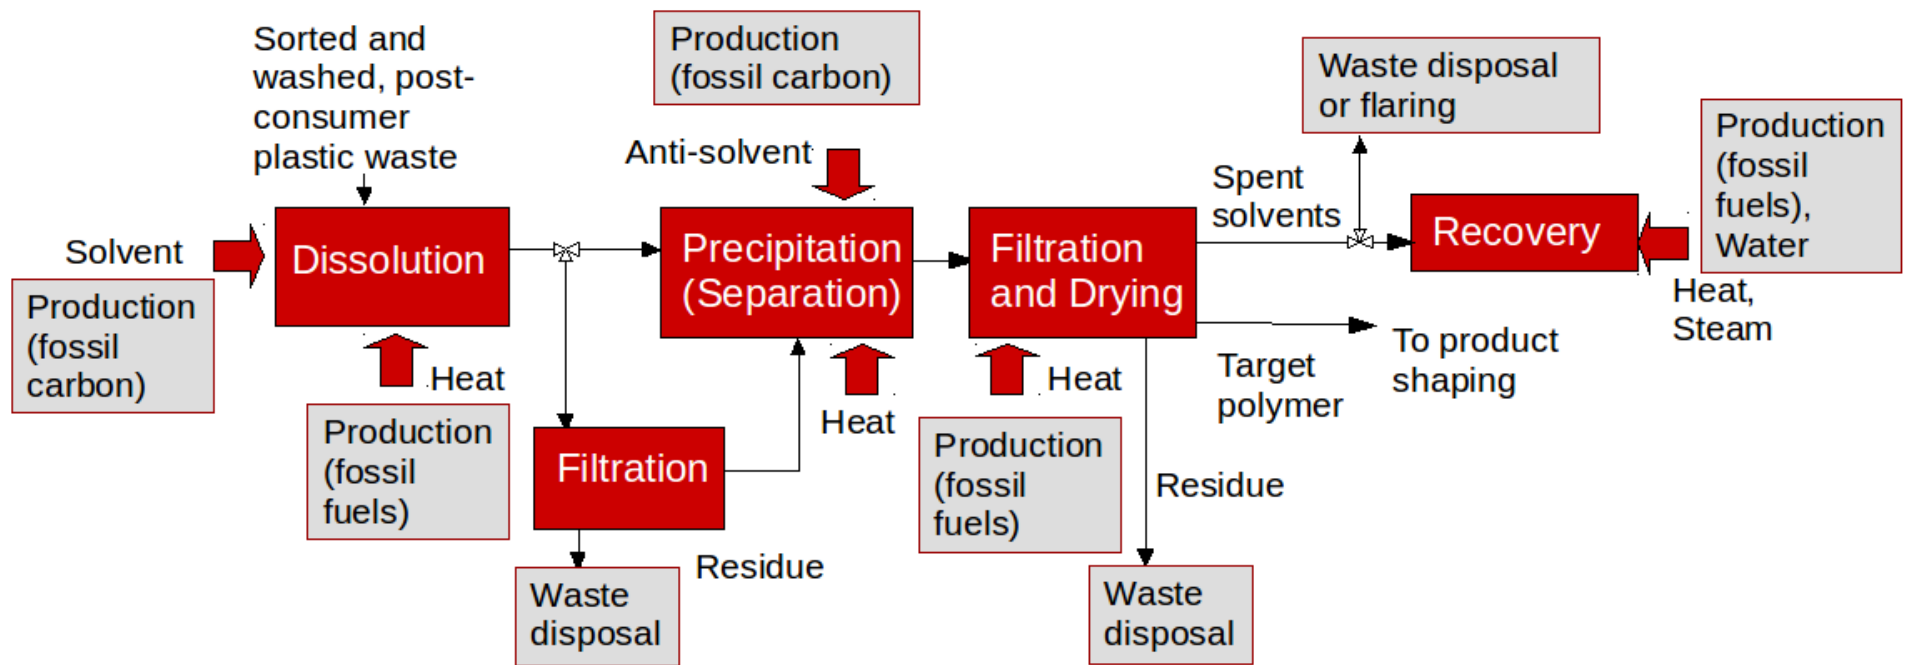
Sorted and washed, post-consumer plastic waste

Production (fossil carbon)

Waste disposal or flaring

Production (fossil fuels), Water

Solvent

Production (fossil carbon)

Dissolution

Anti-solvent

Precipitation (Separation)

Filtration and Drying

Spent solvents

Recovery

Heat, Steam

Heat

Production (fossil fuels)

Filtration

Heat

Heat

Production (fossil fuels)

Target polymer

To product shaping

Residue

Residue

Waste disposal

Waste disposal